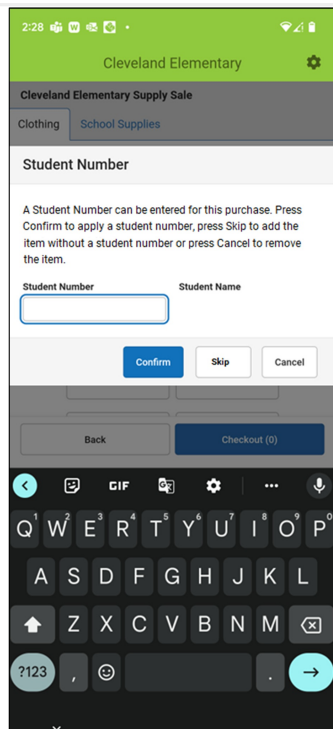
2:28

Cleveland Elementary

Cleveland Elementary Supply Sale

Clothing School Supplies

Student Number

A Student Number can be entered for this purchase. Press Confirm to apply a student number, press Skip to add the item without a student number or press Cancel to remove the item.

Student Number

Student Name

Confirm Skip Cancel

Back Checkout (0)

GIF

Q W E R T Y U I O P
1 2 3 4 5 6 7 8 9 0
A S D F G H J K L
Z X C V B N M
?123 , .